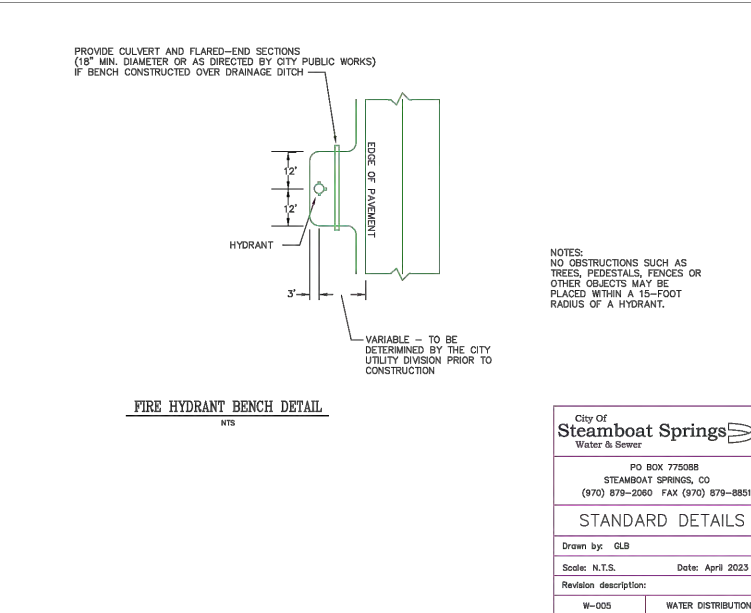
PROVIDE CULVERT AND FLARED-END SECTIONS (18" MIN. DIAMETER OR AS DIRECTED BY CITY PUBLIC WORKS) IF BENCH CONSTRUCTED OVER DRAINAGE DITCH

12'

12'

EDGE OF PAVEMENT

HYDRANT

3'

VARIABLE – TO BE DETERMINED BY THE CITY UTILITY DIVISION PRIOR TO CONSTRUCTION

NOTES:
NO OBSTRUCTIONS SUCH AS TREES, PEDESTALS, FENCES OR OTHER OBJECTS MAY BE PLACED WITHIN A 15-FOOT RADIUS OF A HYDRANT.

FIRE HYDRANT BENCH DETAIL
NTS

City Of
Steamboat Springs
Water & Sewer

PO BOX 775088
STEAMBOAT SPRINGS, CO
(970) 879-2060 FAX (970) 879-8851

STANDARD DETAILS

Drawn by: GLB

Scale: N.T.S. Date: April 2023

Revision description:

W-005 WATER DISTRIBUTION